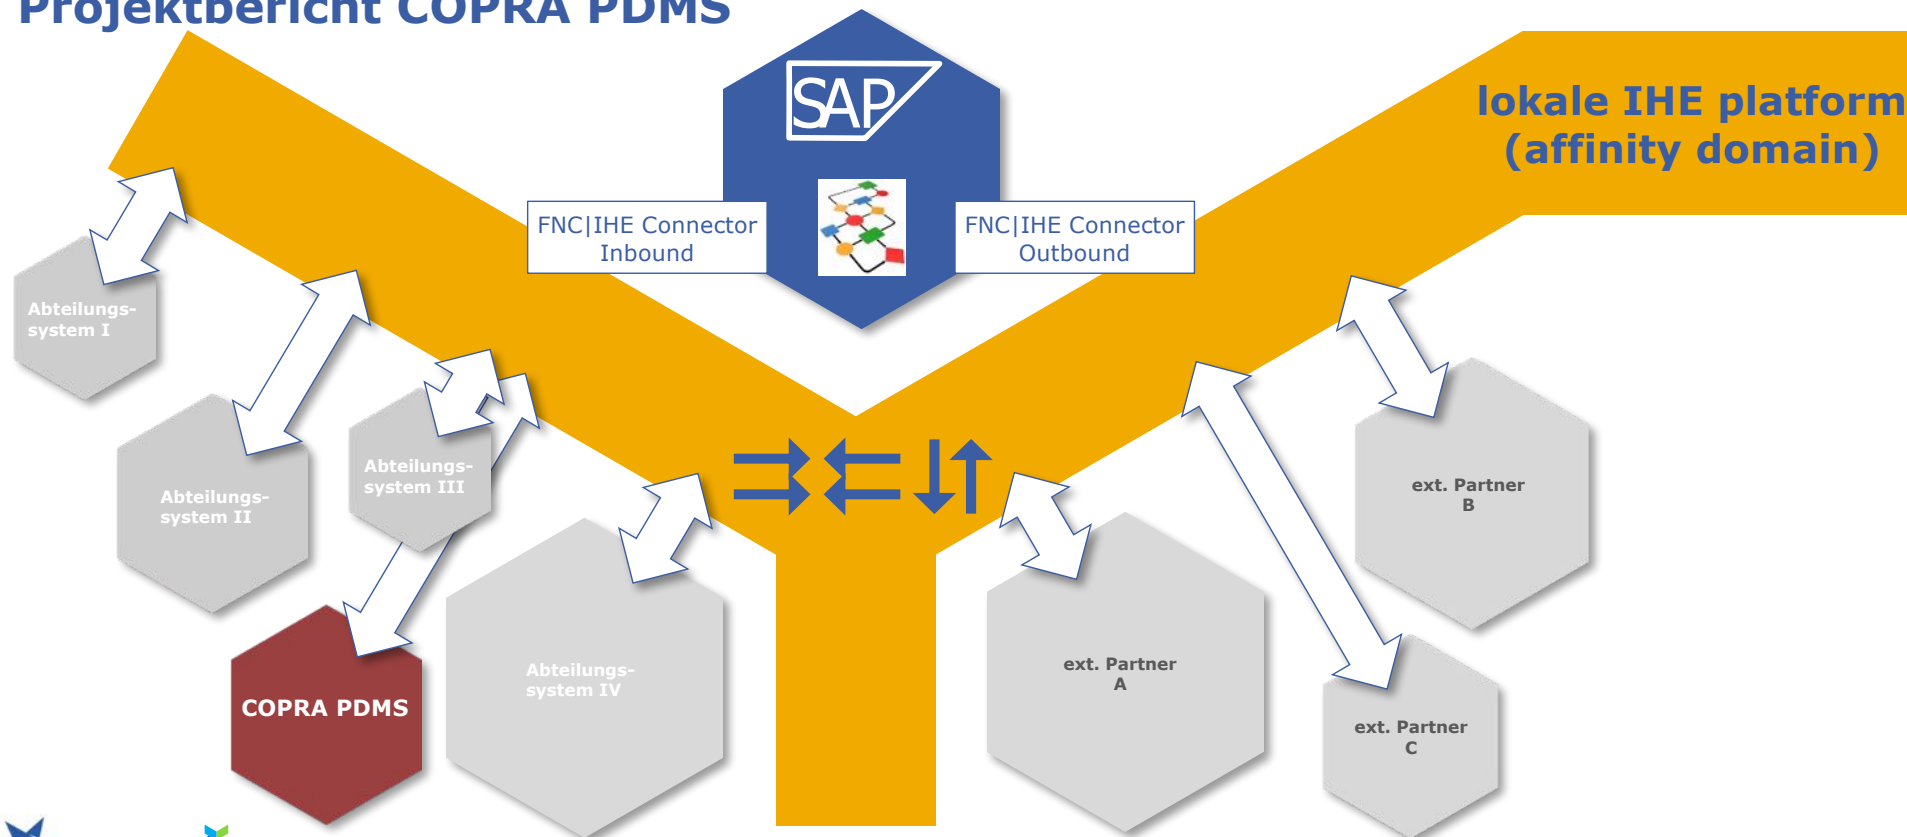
Projektbericht COPRA PDMS

lokale IHE platform
(affinity domain)

SAP

FNC|IHE Connector
Inbound

FNC|IHE Connector
Outbound

Abteilungs-
system I

Abteilungs-
system II

Abteilungs-
system III

COPRA PDMS

Abteilungs-
system IV

ext. Partner
A

ext. Partner
B

ext. Partner
C